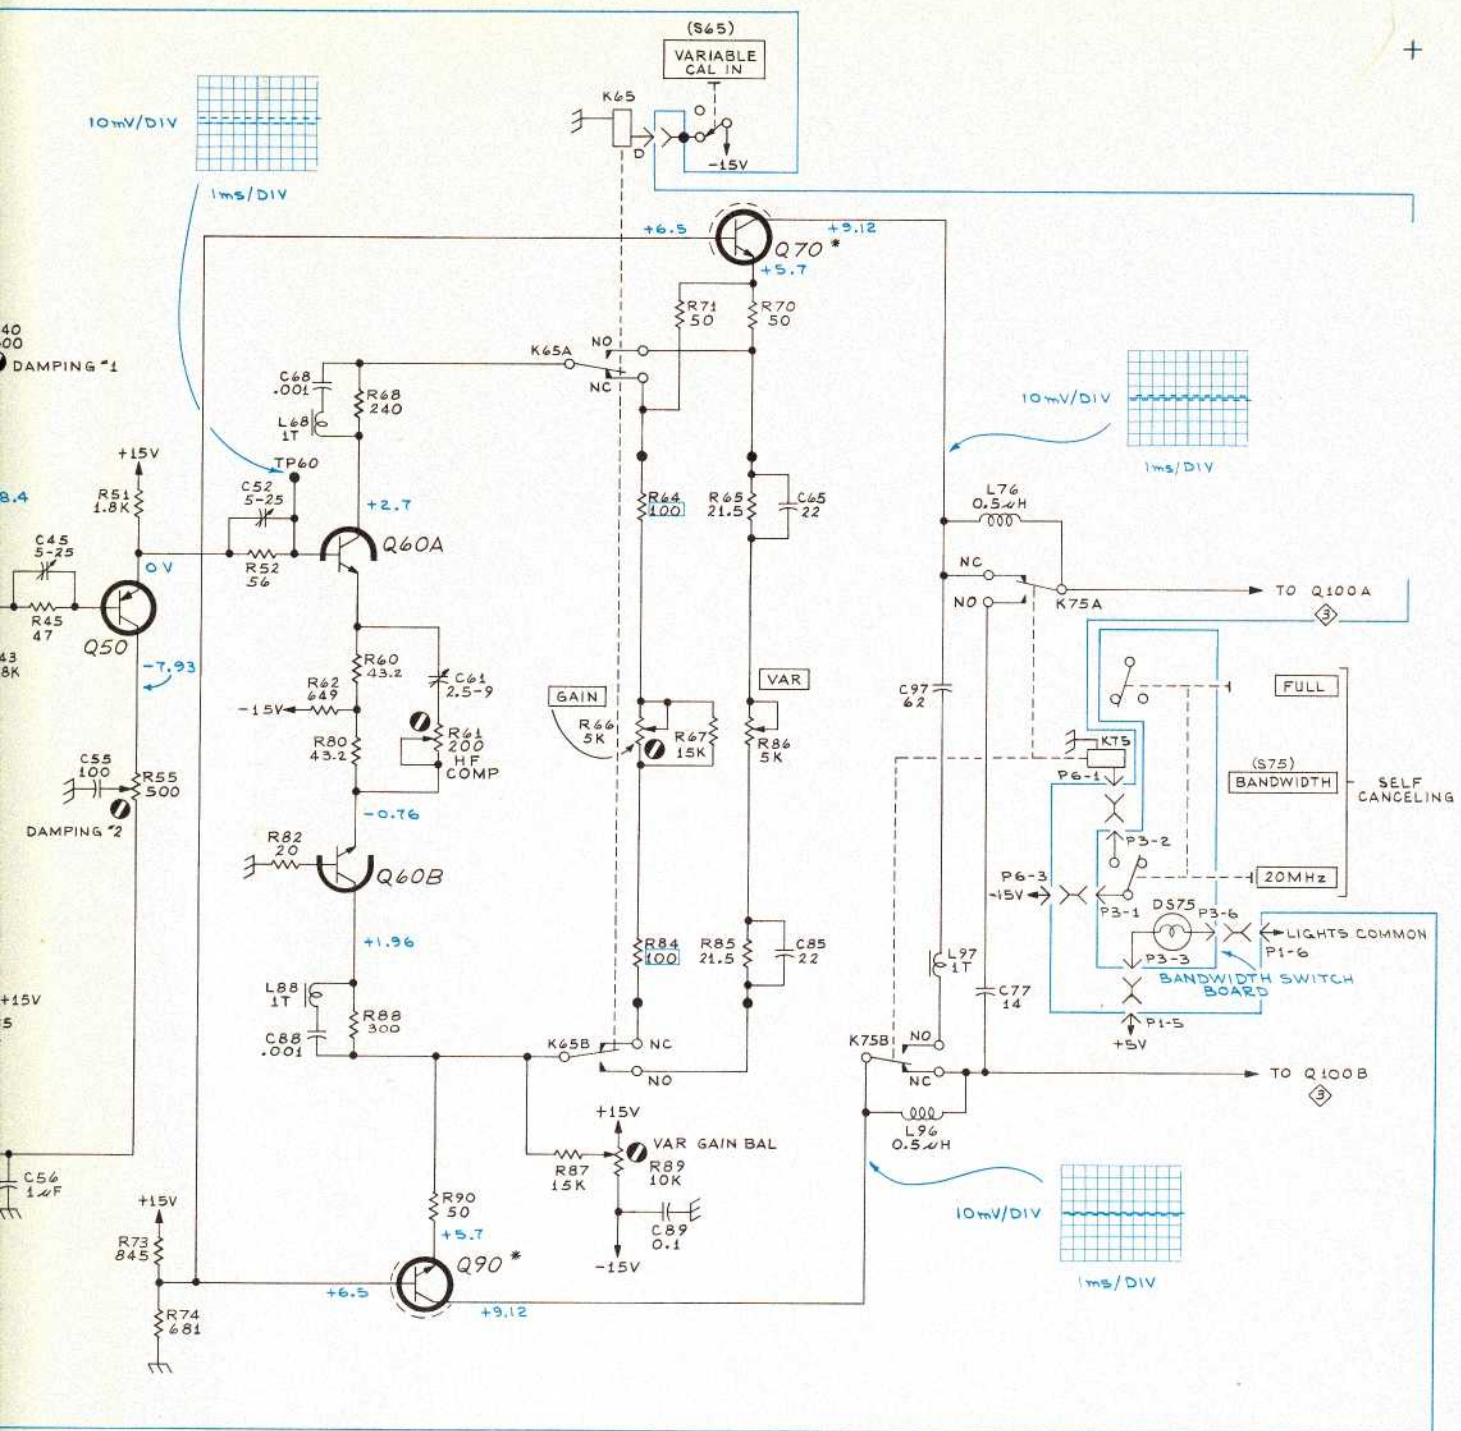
(S65)
VARIABLE CAL IN
K65
D
-15V
10mV/DIV
1ms/DIV
+6.5
+9.12
Q70*
+5.7
R71 50
R70 50
K65A
NO
NC
40
00
DAMPING #1
C68 .001
R68 240
L68 1T
10mV/DIV
1ms/DIV
+15V
TP60
8.4
R51 1.8K
C52 5-25
+2.7
R64 100
R65 21.5
C65 22
L76 0.5µH
C45 5-25
0V
Q60A
R52 56
NC
NO
K75A
TO Q100A
3
R45 47
Q50
43
8K
-7.93
R60 43.2
C61 2.5-9
R62 649
-15V
GAIN
VAR
FULL
C97 62
R80 43.2
R61 200 HF COMP
R66 5K
R67 15K
R86 5K
K75
(S75)
BANDWIDTH
SELF CANCELING
C55 100
R55 500
P6-1
DAMPING #2
-0.76
P3-2
R82 20
Q60B
P6-3
-15V
P3-1
20MHz
DS75
P3-6
LIGHTS COMMON
+1.96
R84 100
R85 21.5
C85 22
L97 1T
P1-6
P3-3
+15V
BANDWIDTH SWITCH BOARD
5
L88 1T
R88 300
C77 14
P1-5
C88 .001
+5V
K65B
NC
NO
K75B
NO
NC
TO Q100B
3
+15V
L96 0.5µH
VAR GAIN BAL
R87 15K
R89 10K
C56 1µF
+15V
R90 50
10mV/DIV
+5.7
C89 0.1
R73 845
Q90*
-15V
1ms/DIV
+6.5
+9.12
R74 681